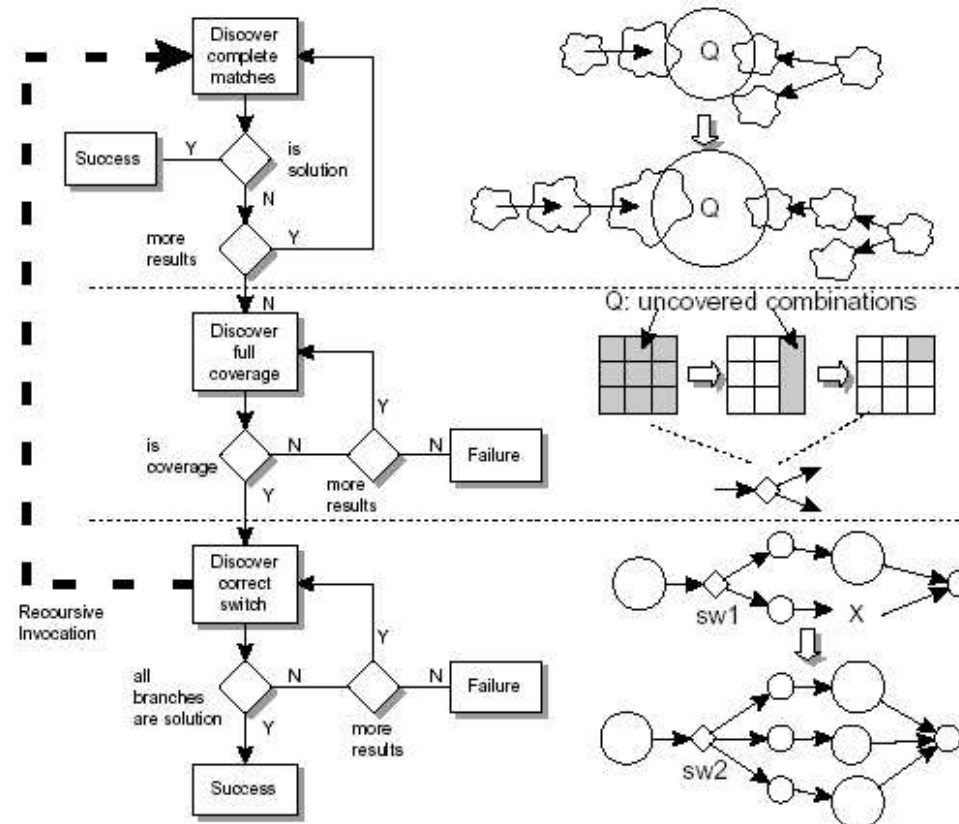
Discover complete matches

Success

Y

is solution

N

more results

Y

N

Discover full coverage

Y

is coverage

N

more results

N

Failure

Y

Discover correct switch

Y

all branches are solution

N

more results

N

Failure

Y

Success

Recoursive Invocation

Q

Q

Q: uncovered combinations

sw1

X

sw2